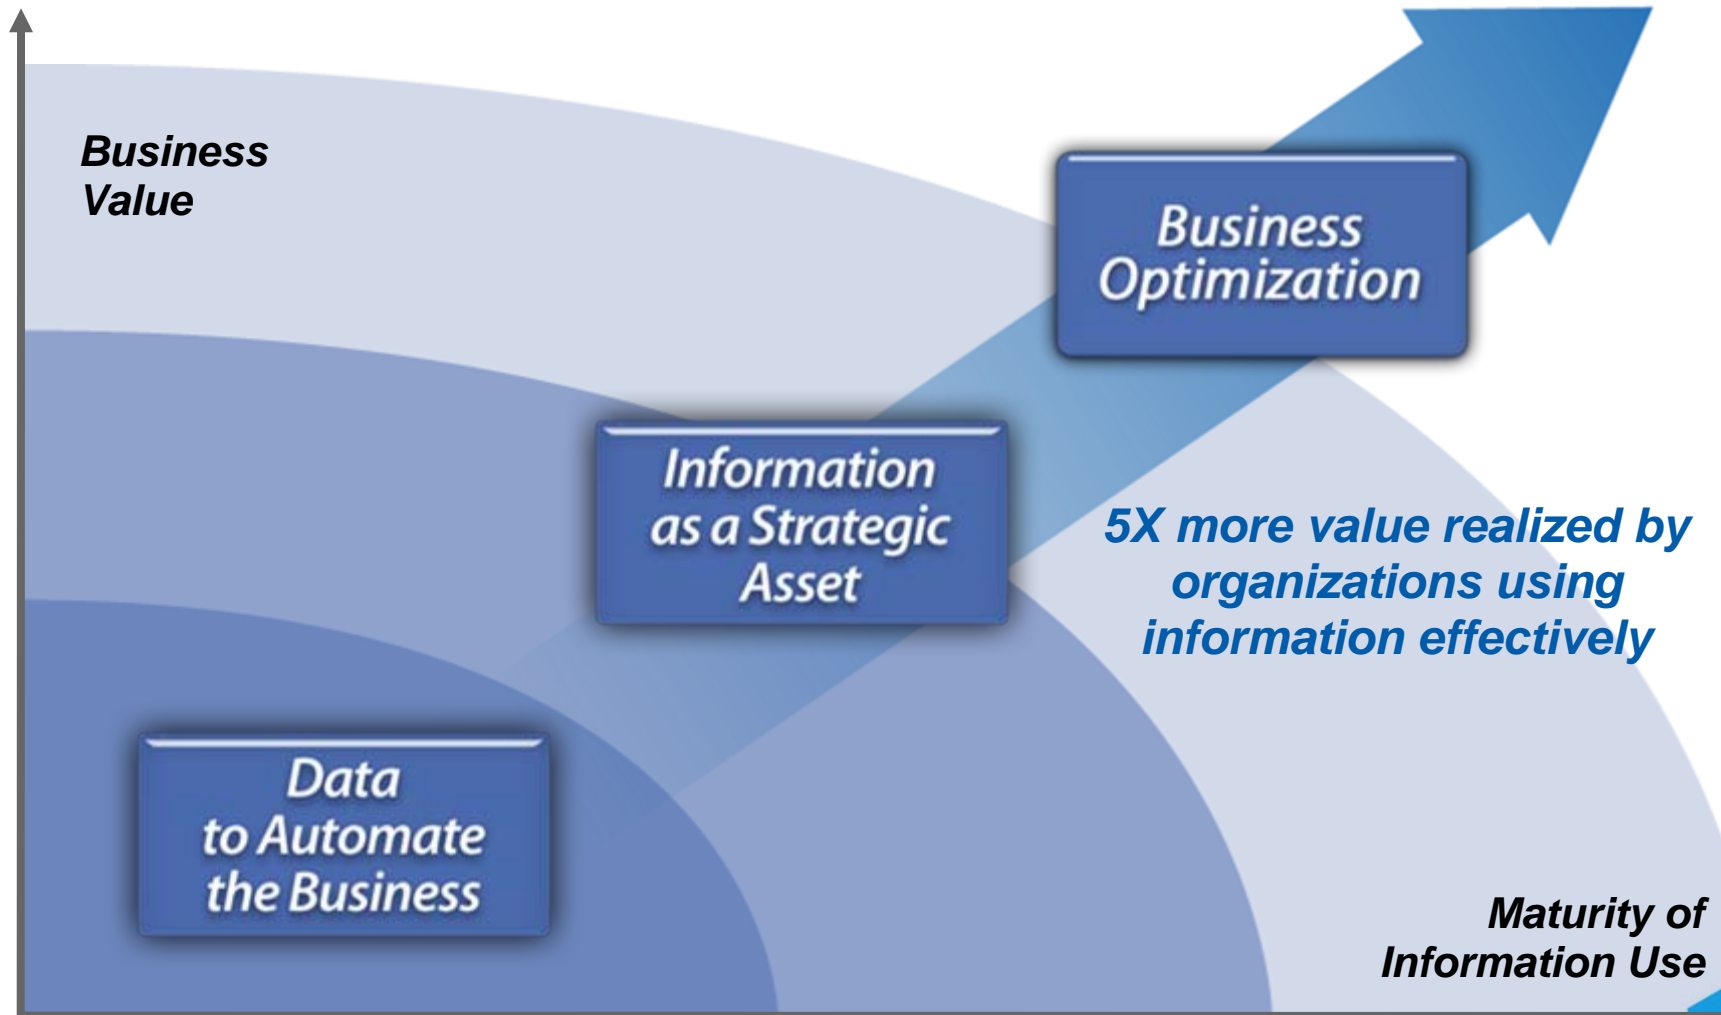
Business Value

Business Optimization

Information as a Strategic Asset

5X more value realized by organizations using information effectively

Data to Automate the Business

Maturity of Information Use